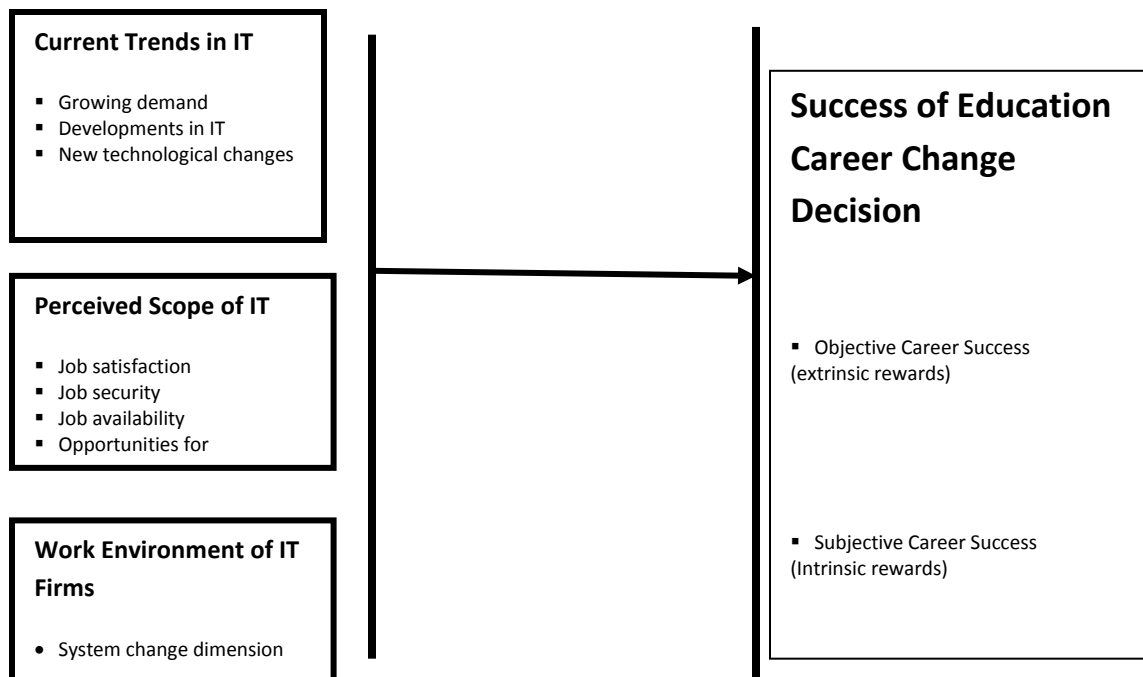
Current Trends in IT

- Growing demand
- Developments in IT
- New technological changes

Perceived Scope of IT

- Job satisfaction
- Job security
- Job availability
- Opportunities for

Work Environment of IT Firms

- System change dimension

Success of Education Career Change Decision

- Objective Career Success (extrinsic rewards)

- Subjective Career Success (Intrinsic rewards)